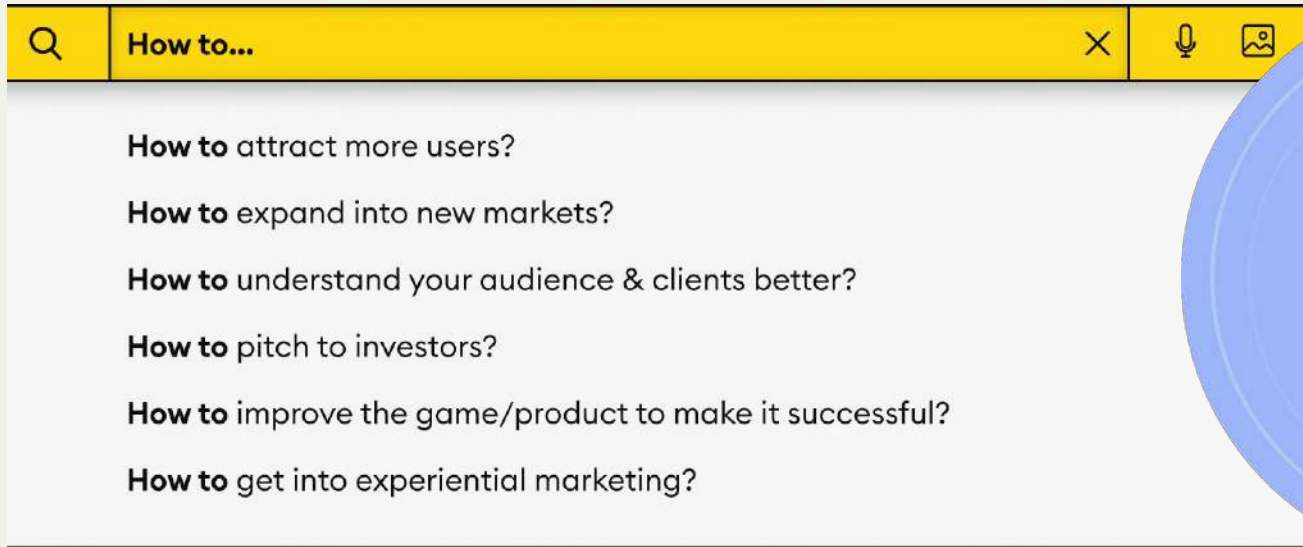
How to...

How to attract more users?

How to expand into new markets?

How to understand your audience & clients better?

How to pitch to investors?

How to improve the game/product to make it successful?

How to get into experiential marketing?